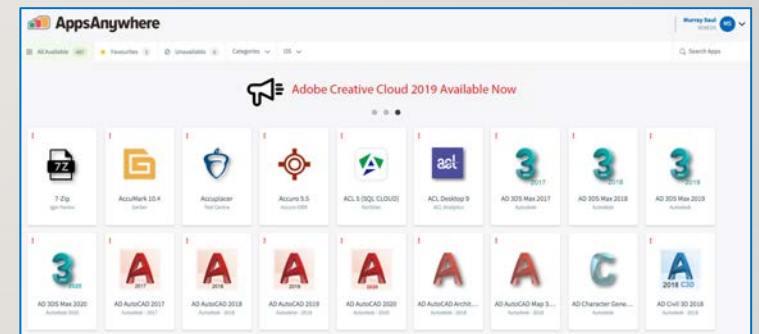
AppsAnywhere

Murray Saul
MS

All Available 461 Favourites 3 Unavailable 4 Categories OS

Search Apps

Adobe Creative Cloud 2019 Available Now

7Z
7-Zip
Igor Pavlov

AccuMark 10.4
Gerber

Accuplacer
Test Centre

Accuro 5.5
Accuro EMR

ACL 5 (SQL CLOUD)
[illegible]

acl
ACL Desktop 9
ACL Analytics

2017
AD 3DS Max 2017
Autodesk

2018
AD 3DS Max 2018
Autodesk

2019
AD 3DS Max 2019
Autodesk

2020
AD 3DS Max 2020
Autodesk 2020

2017
AD AutoCAD 2017
Autodesk - 2017

2018
AD AutoCAD 2018
Autodesk - 2018

2019
AD AutoCAD 2019
Autodesk - 2019

2020
AD AutoCAD 2020
Autodesk - 2020

AD AutoCAD Archit...
Autodesk - 2018

AD AutoCAD Map 3...
Autodesk - 2018

AD Character Gene...
Autodesk

2018 C3D
AD Civil 3D 2018
Autodesk - 2018